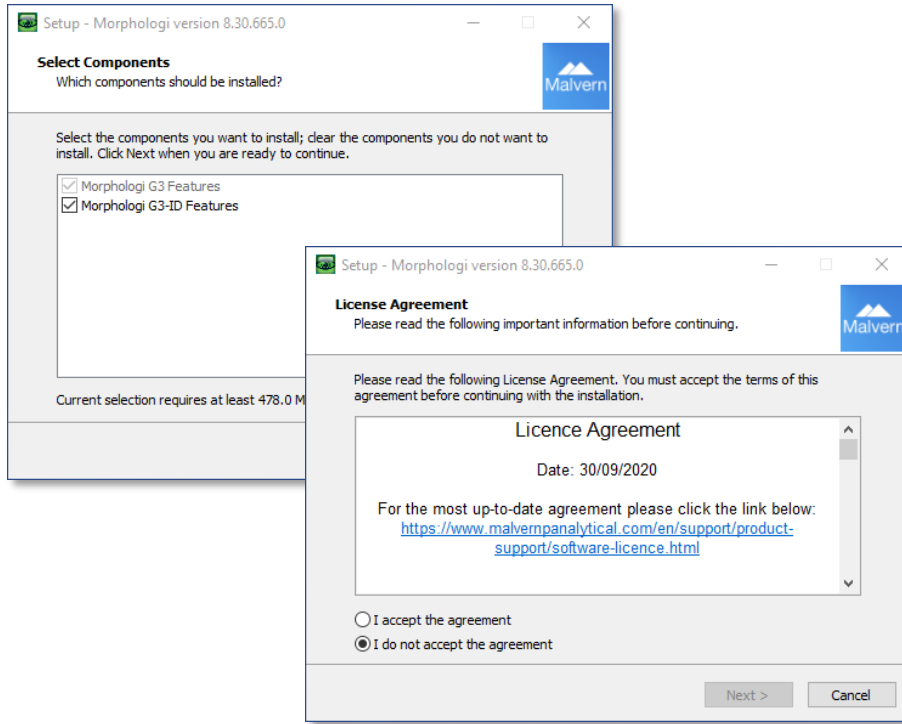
Setup - Morphologi version 8.30.665.0

Select Components
Which components should be installed?

Malvern

Select the components you want to install; clear the components you do not want to install. Click Next when you are ready to continue.

Morphologi G3 Features
Morphologi G3-ID Features

Current selection requires at least 478.0 M

Setup - Morphologi version 8.30.665.0

License Agreement
Please read the following important information before continuing.

Malvern

Please read the following License Agreement. You must accept the terms of this agreement before continuing with the installation.

Licence Agreement

Date: 30/09/2020

For the most up-to-date agreement please click the link below:
https://www.malvernpanalytical.com/en/support/product-support/software-licence.html

I accept the agreement
I do not accept the agreement

Next >
Cancel